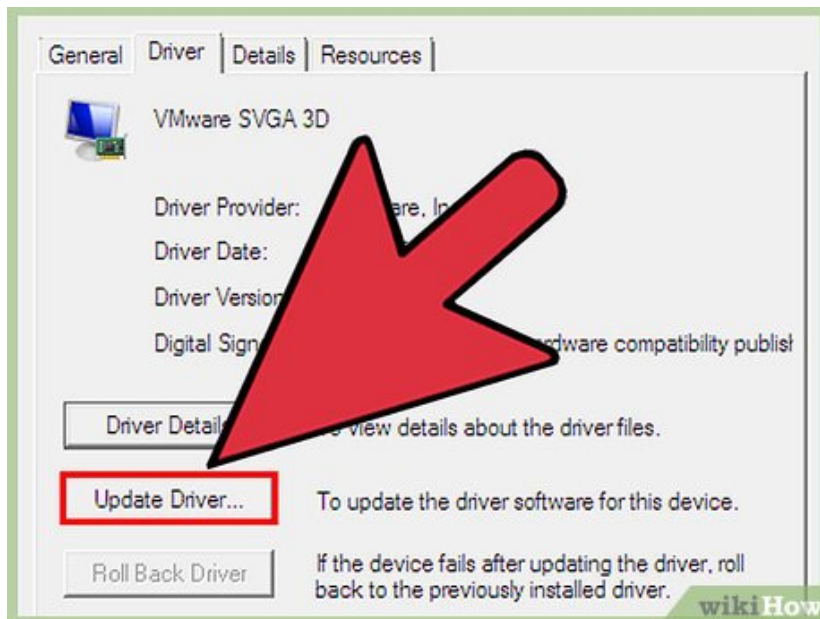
General | Driver | Details | Resources

VMware SVGA 3D

Driver Provider: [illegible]are, In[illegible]

Driver Date:

Driver Version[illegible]

Digital Sign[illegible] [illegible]rdware compatibility publis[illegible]

Driver Detail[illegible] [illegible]o view details about the driver files.

Update Driver... To update the driver software for this device.

Roll Back Driver If the device fails after updating the driver, roll back to the previously installed driver.

wikiHow